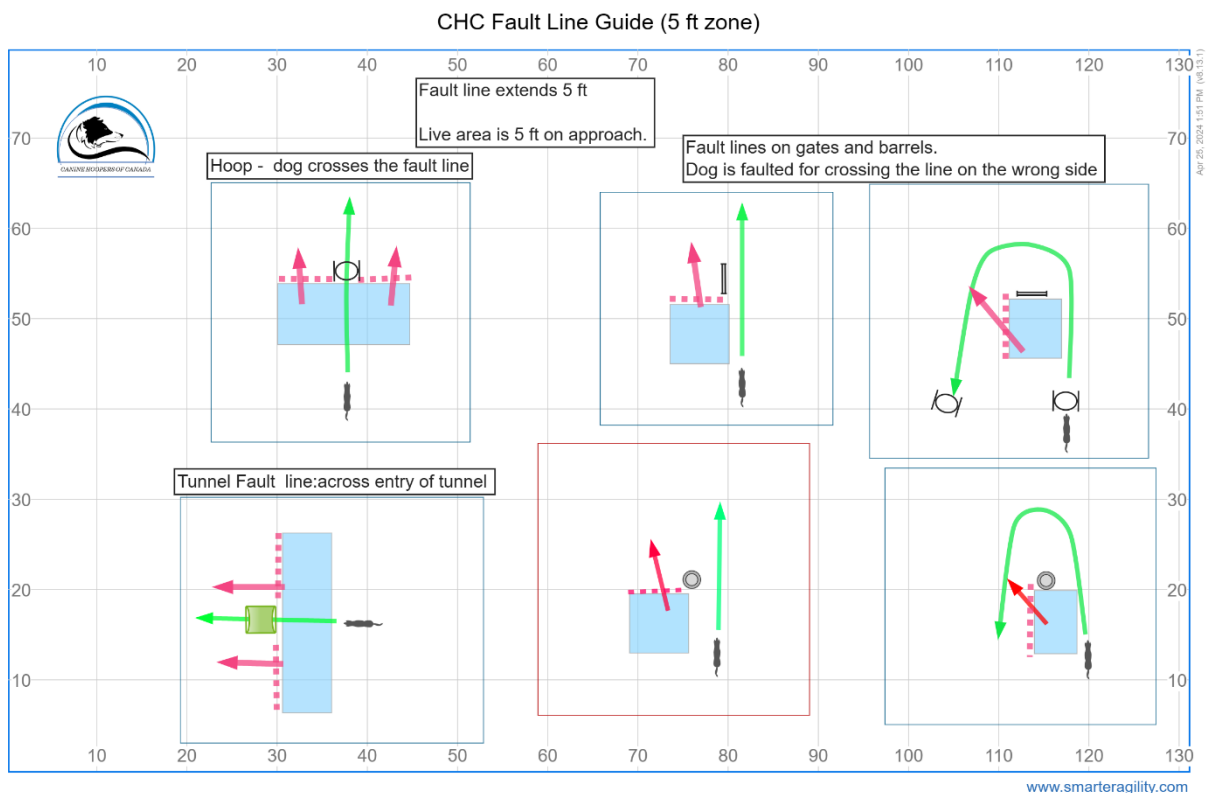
CHC Fault Line Guide (5 ft zone)

10 20 30 40 50 60 70 80 90 100 110 120 130

Apr 25, 2024 1:51 PM (v8.13.1)

CANINE HOOPERS OF CANADA

Fault line extends 5 ft

Live area is 5 ft on approach.

Fault lines on gates and barrels.
Dog is faulted for crossing the line on the wrong side

Hoop - dog crosses the fault line

Tunnel Fault line:across entry of tunnel

70 60 50 40 30 20 10

70 60 50 40 30 20 10

10 20 30 40 50 60 70 80 90 100 110 120 130

www.smarteragility.com